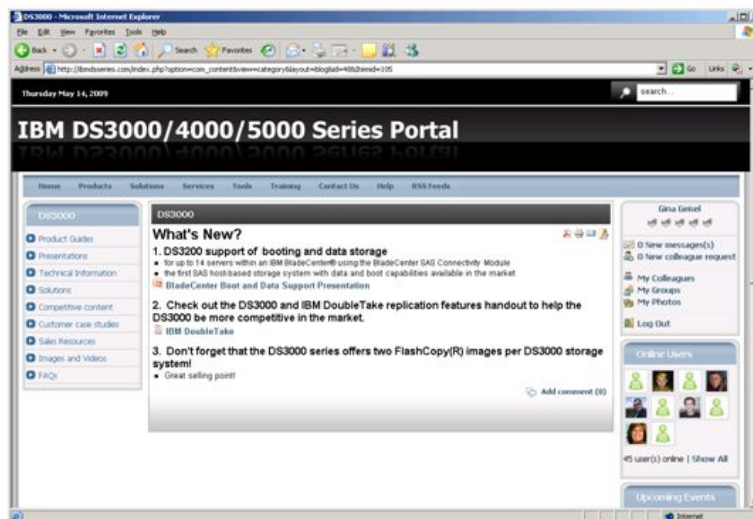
DS3000 - Microsoft Internet Explorer
File Edit View Favorites Tools Help
Back Search Favorites
Address http://ibmdsseries.com/index.php?option=com_content&view=category&layout=blog&id=40&Itemid=105
Go Links

Thursday May 14, 2009
search...

IBM DS3000/4000/5000 Series Portal

Home Products Solutions Services Tools Training Contact Us Help RSS Feeds

DS3000
Product Guides
Presentations
Technical Information
Solutions
Competitive content
Customer case studies
Sales Resources
Images and Videos
FAQs

DS3000
What's New?
1. DS3200 support of booting and data storage
• for up to 14 servers within an IBM BladeCenter® using the BladeCenter SAS Connectivity Module
• the first SAS host-based storage system with data and boot capabilities available in the market
BladeCenter Boot and Data Support Presentation

2. Check out the DS3000 and IBM DoubleTake replication features handout to help the DS3000 be more competitive in the market.
IBM DoubleTake

3. Don't forget that the DS3000 series offers two FlashCopy(R) images per DS3000 storage system!
• Great selling point!

Add comment (0)

Gina Geisel
0 New messages(s)
0 New colleague request
My Colleagues
My Groups
My Photos
Log Out

Online Users
45 user(s) online | Show All

Upcoming Events

Internet